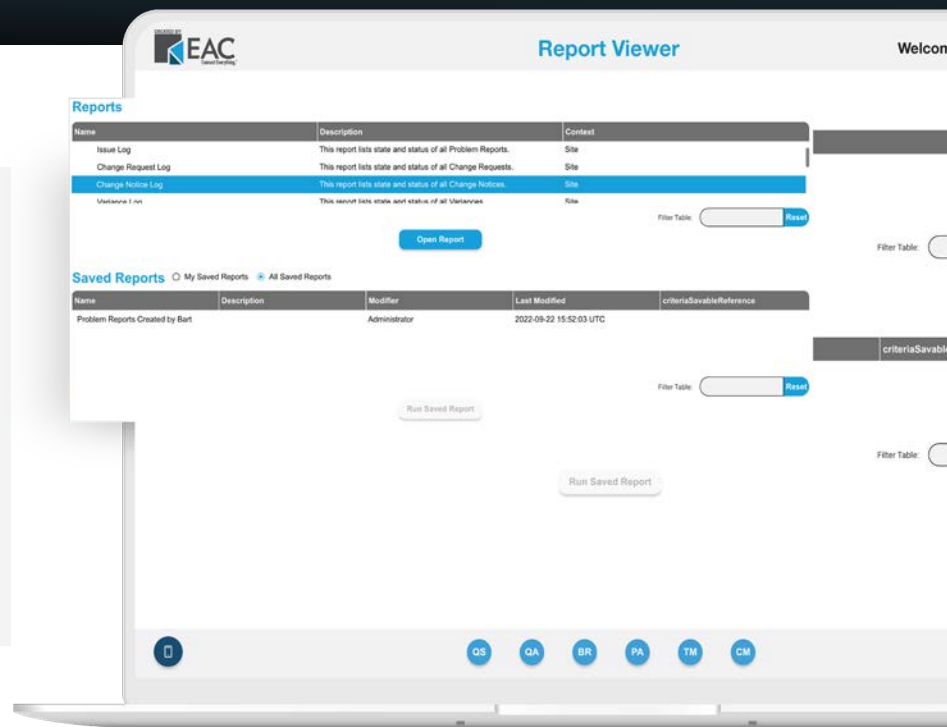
EAC

Report Viewer

Welcon

Reports

| Name | Description | Context |
|---|---|---|
| Issue Log | This report lists state and status of all Problem Reports. | Site |
| Change Request Log | This report lists state and status of all Change Requests. | Site |
| Change Notice Log | This report lists state and status of all Change Notices. | Site |
| Variance Log | This report lists state and status of all Variances | Site |

Filter Table: Reset

Open Report

Saved Reports My Saved Reports All Saved Reports

| Name | Description | Modifier | Last Modified | criteriaSavableReference |
|---|---|---|---|---|
| Problem Reports Created by Bart | | Administrator | 2022-09-22 15:52:03 UTC | |

Filter Table: Reset

Run Saved Report

Filter Table:

criteriaSavabl

Filter Table:

Run Saved Report

QS QA BR PA TM CM